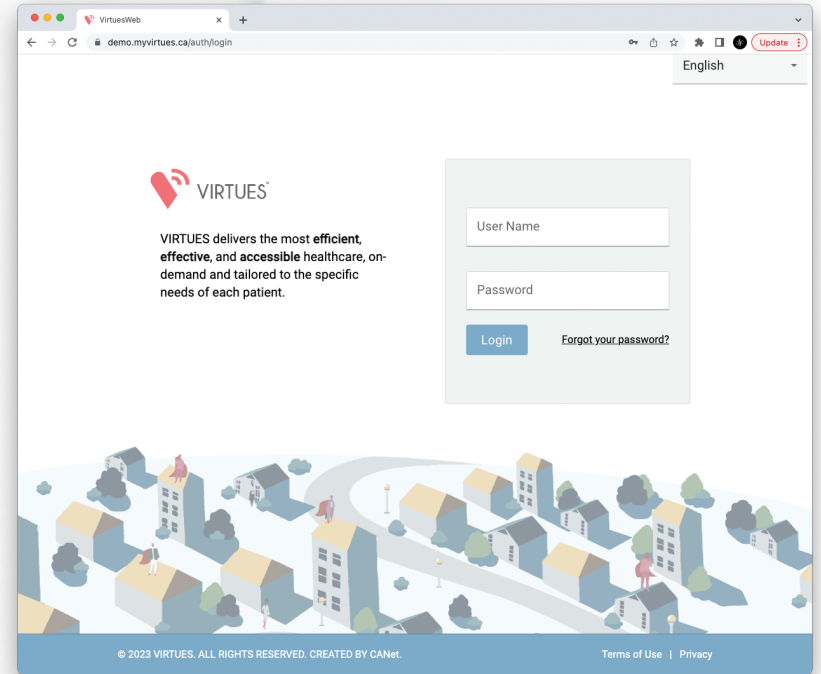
VirtuesWeb

demo.myvirtues.ca/auth/login

Update

English

VIRTUES

VIRTUES delivers the most **efficient**, **effective**, and **accessible** healthcare, on-demand and tailored to the specific needs of each patient.

User Name

Password

Login

Forgot your password?

© 2023 VIRTUES. ALL RIGHTS RESERVED. CREATED BY CANet.

Terms of Use | Privacy